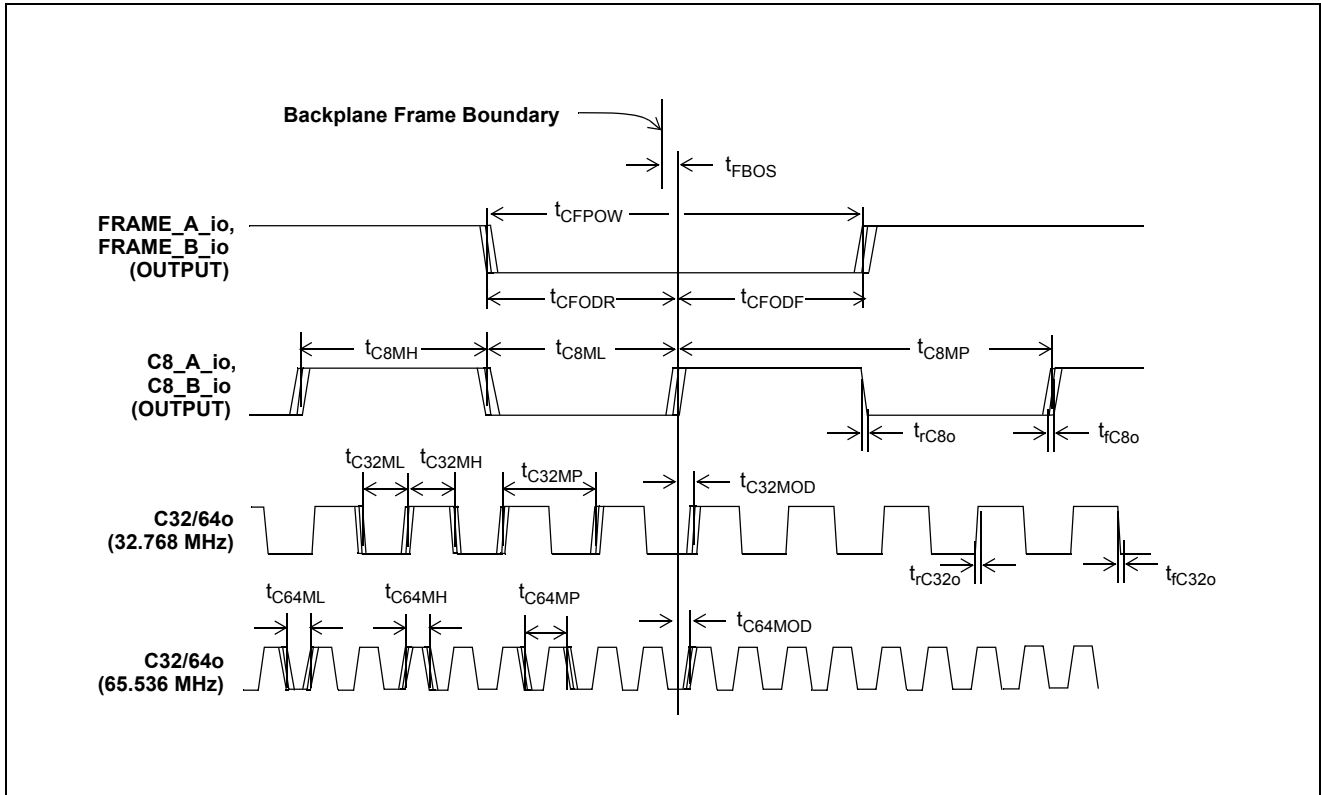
Backplane Frame Boundary

$t_{FBOS}$

FRAME_A_io, FRAME_B_io (OUTPUT)

$t_{CFPOW}$

$t_{CFODR}$ $t_{CFODF}$

C8_A_io, C8_B_io (OUTPUT)

$t_{C8MH}$ $t_{C8ML}$ $t_{C8MP}$

$t_{rC8o}$ $t_{fC8o}$

$t_{C32ML}$ $t_{C32MH}$ $t_{C32MP}$ $t_{C32MOD}$

C32/64o (32.768 MHz)

$t_{rC32o}$ $t_{fC32o}$

$t_{C64ML}$ $t_{C64MH}$ $t_{C64MP}$ $t_{C64MOD}$

C32/64o (65.536 MHz)